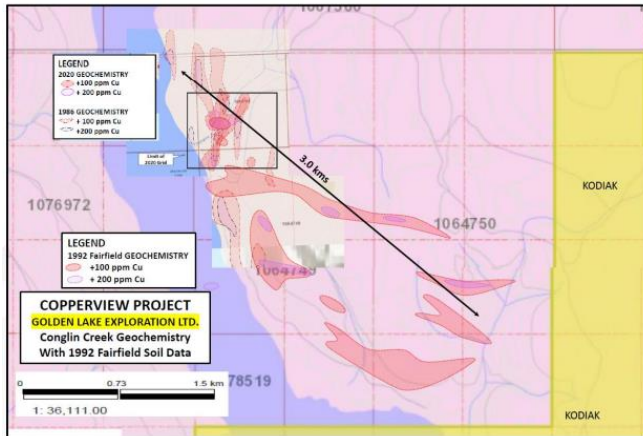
1061500

LEGEND
2020 GEOCHEMISTRY
+100 ppm Cu
+ 200 ppm Cu

1986 GEOCHEMISTRY
+ 100 ppm Cu
+200 ppm Cu

Limit of 2020 Grid

3.0 kms

KODIAK

1076972

1064750

LEGEND
1992 Fairfield GEOCHEMISTRY
+100 ppm Cu
+ 200 ppm Cu

1064749

COPPERVIEW PROJECT
GOLDEN LAKE EXPLORATION LTD.
Conglin Creek Geochemistry
With 1992 Fairfield Soil Data

0 0.73 1.5 km
1: 36,111.00

78519

KODIAK